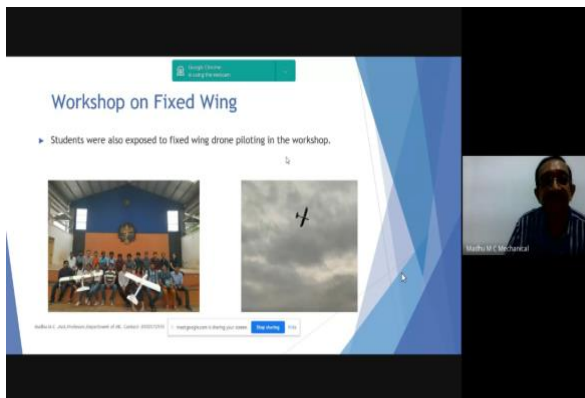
Google Chrome
is using the microphone

Workshop on Fixed Wing

Students were also exposed to fixed wing drone piloting in the workshop.

Madhu M C, Asst Professor, Department of ME, Contact: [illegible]

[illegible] is sharing your screen. Stop sharing Hide

Madhu M C Mechanical